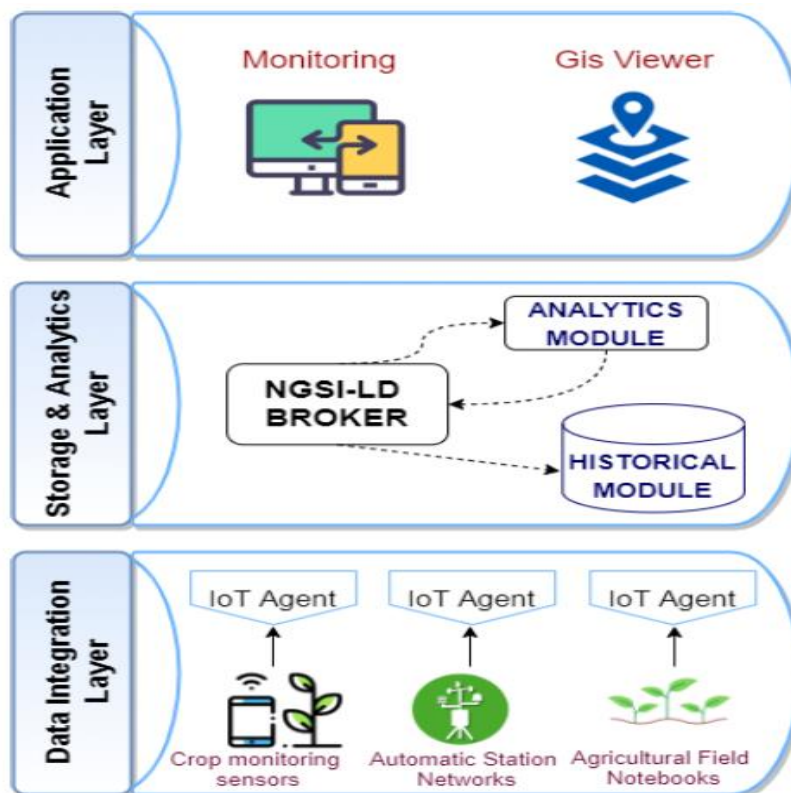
Application Layer

Monitoring

Gis Viewer

Storage & Analytics Layer

ANALYTICS MODULE

NGSI-LD BROKER

HISTORICAL MODULE

Data Integration Layer

IoT Agent

IoT Agent

IoT Agent

Crop monitoring sensors

Automatic Station Networks

Agricultural Field Notebooks